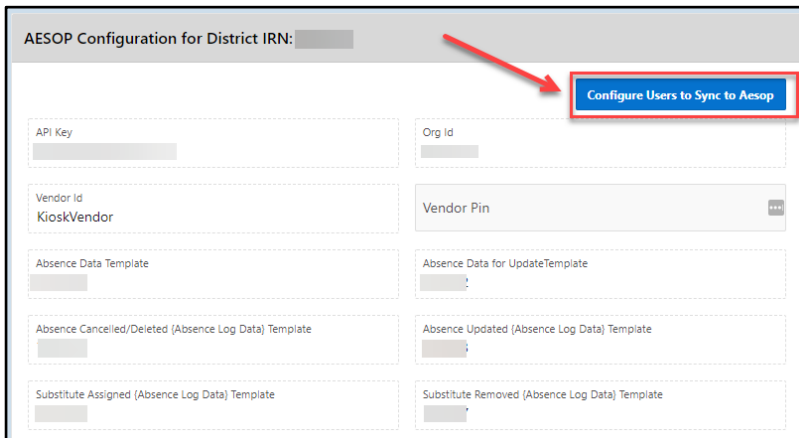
AESOP Configuration for District IRN: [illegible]

Configure Users to Sync to Aesop

API Key
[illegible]

Org Id
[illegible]

Vendor Id
KioskVendor

Vendor Pin

Absence Data Template
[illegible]

Absence Data for UpdateTemplate
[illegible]

Absence Cancelled/Deleted (Absence Log Data) Template
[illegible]

Absence Updated (Absence Log Data) Template
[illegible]

Substitute Assigned (Absence Log Data) Template
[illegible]

Substitute Removed (Absence Log Data) Template
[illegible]